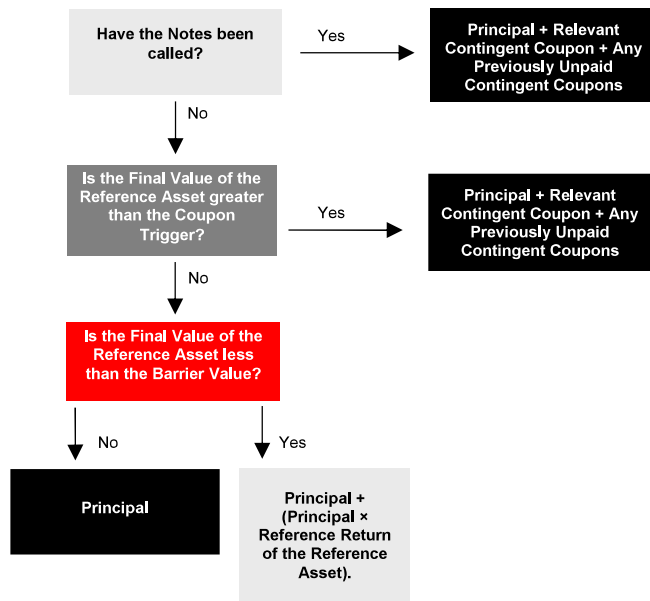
Have the Notes been called?

Yes

Principal + Relevant Contingent Coupon + Any Previously Unpaid Contingent Coupons

No

Is the Final Value of the Reference Asset greater than the Coupon Trigger?

Yes

Principal + Relevant Contingent Coupon + Any Previously Unpaid Contingent Coupons

No

Is the Final Value of the Reference Asset less than the Barrier Value?

No

Yes

Principal

Principal + (Principal × Reference Return of the Reference Asset).